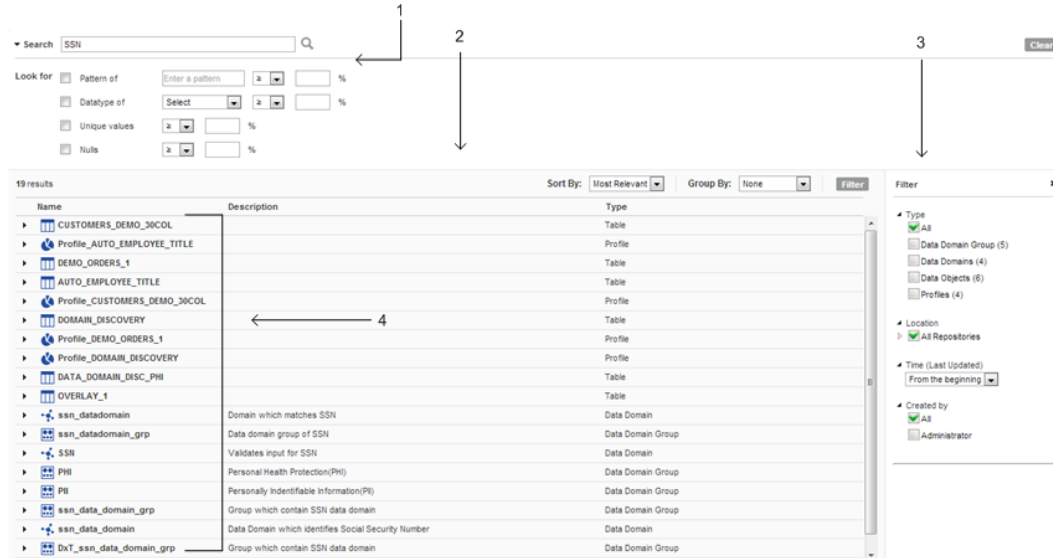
1 2 3

▾ Search SSN

Clear

Look for Pattern of Enter a pattern ≥ %

Datatype of Select ≥ %

Unique values ≥ %

Nulls ≥ %

19 results

Sort By: Most Relevant Group By: None Filter

| Name | Description | Type |
|---|---|---|
| CUSTOMERS_DEMO_30COL | | Table |
| Profile_AUTO_EMPLOYEE_TITLE | | Profile |
| DEMO_ORDERS_1 | | Table |
| AUTO_EMPLOYEE_TITLE | | Table |
| Profile_CUSTOMERS_DEMO_30COL | | Profile |
| DOMAIN_DISCOVERY | | Table |
| Profile_DEMO_ORDERS_1 | | Profile |
| Profile_DOMAIN_DISCOVERY | | Profile |
| DATA_DOMAIN_DISC_PHI | | Table |
| OVERLAY_1 | | Table |
| ssn_datadomain | Domain which matches SSN | Data Domain |
| ssn_datadomain_grp | Data domain group of SSN | Data Domain Group |
| SSN | Validates input for SSN | Data Domain |
| PHI | Personal Health Protection(PHI) | Data Domain Group |
| PII | Personally Indentifiable Information(PII) | Data Domain Group |
| ssn_data_domain_grp | Group which contain SSN data domain | Data Domain Group |
| ssn_data_domain | Data Domain which identifies Social Security Number | Data Domain |
| DxT_ssn_data_domain_grp | Group which contain SSN data domain | Data Domain Group |

4

Filter

Type
All
Data Domain Group (5)
Data Domains (4)
Data Objects (6)
Profiles (4)

Location
All Repositories

Time (Last Updated)
From the beginning

Created by
All
Administrator